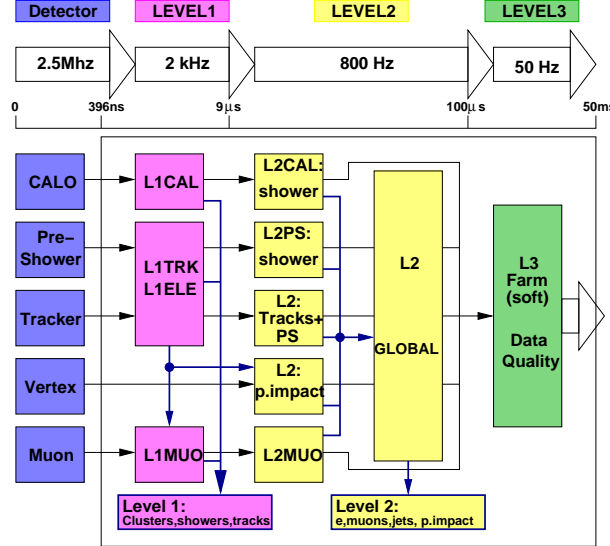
Detector
LEVEL1
LEVEL2
LEVEL3

2.5Mhz
2 kHz
800 Hz
50 Hz

0
396ns
9$\mu$s
100$\mu$s
50ms

CALO
Pre–Shower
Tracker
Vertex
Muon

L1CAL
L1TRK L1ELE
L1MUO

L2CAL: shower
L2PS: shower
L2: Tracks+ PS
L2: p.impact
L2MUO

L2
GLOBAL

L3 Farm (soft)
Data Quality

Level 1:
Clusters,showers,tracks

Level 2:
e,muons,jets, p.impact